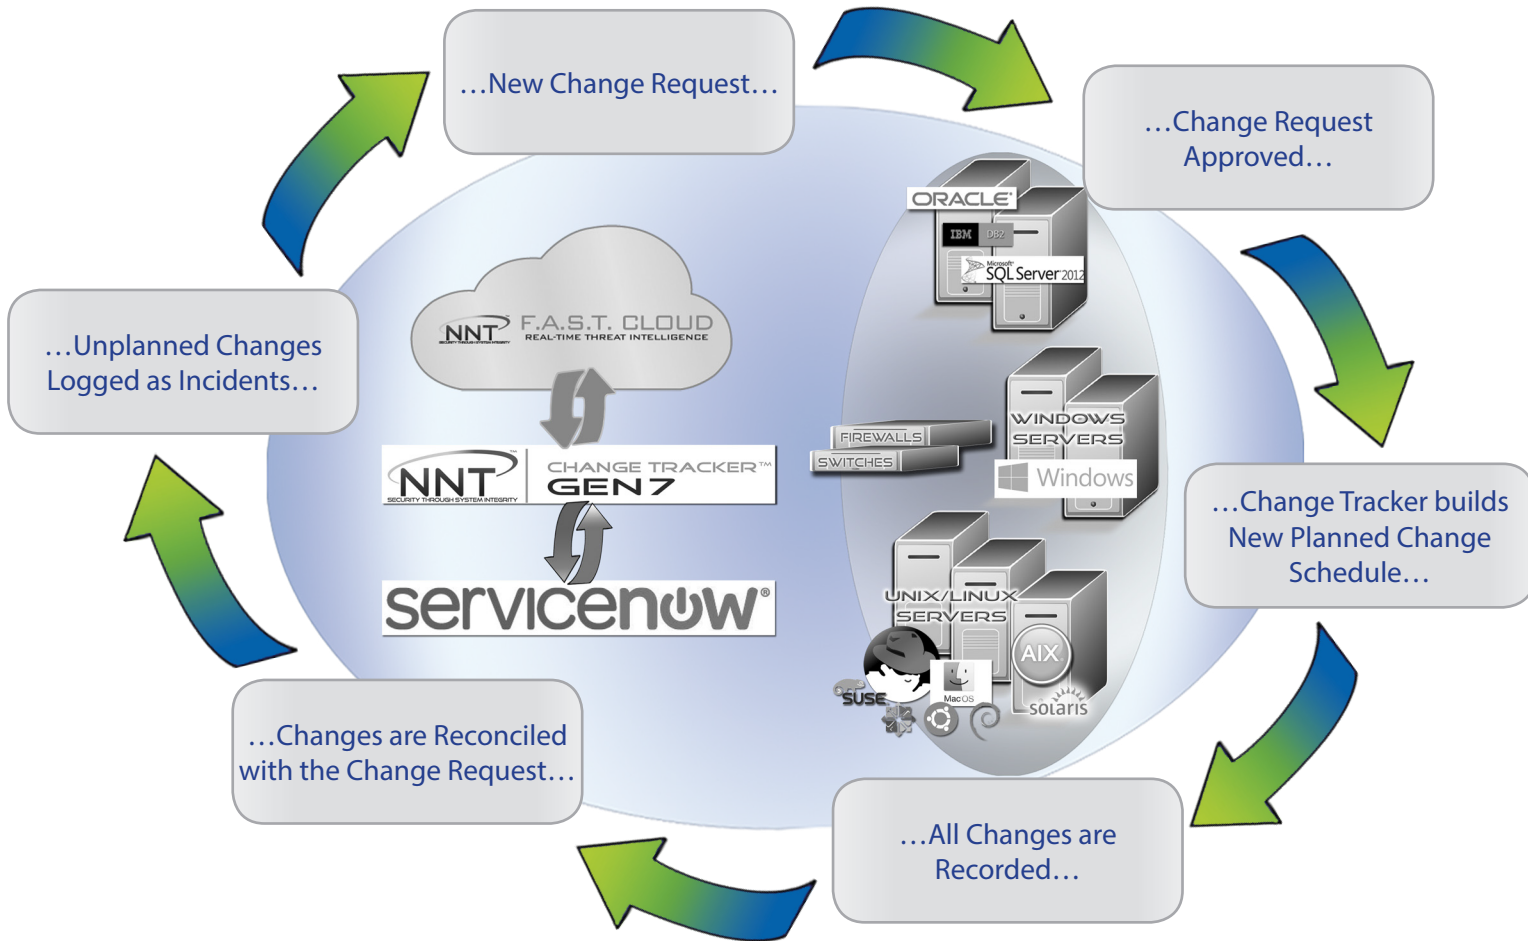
…New Change Request…

…Change Request Approved…

…Change Tracker builds New Planned Change Schedule…

…All Changes are Recorded…

…Changes are Reconciled with the Change Request…

…Unplanned Changes Logged as Incidents…

NNT F.A.S.T. CLOUD
REAL-TIME THREAT INTELLIGENCE

NNT
SECURITY THROUGH SYSTEM INTEGRITY
CHANGE TRACKER™
GEN7

servicenow®

ORACLE
IBM DB2
Microsoft SQL Server 2012

FIREWALLS
SWITCHES

WINDOWS SERVERS
Windows

UNIX/LINUX SERVERS
AIX
SUSE
MacOS
solaris